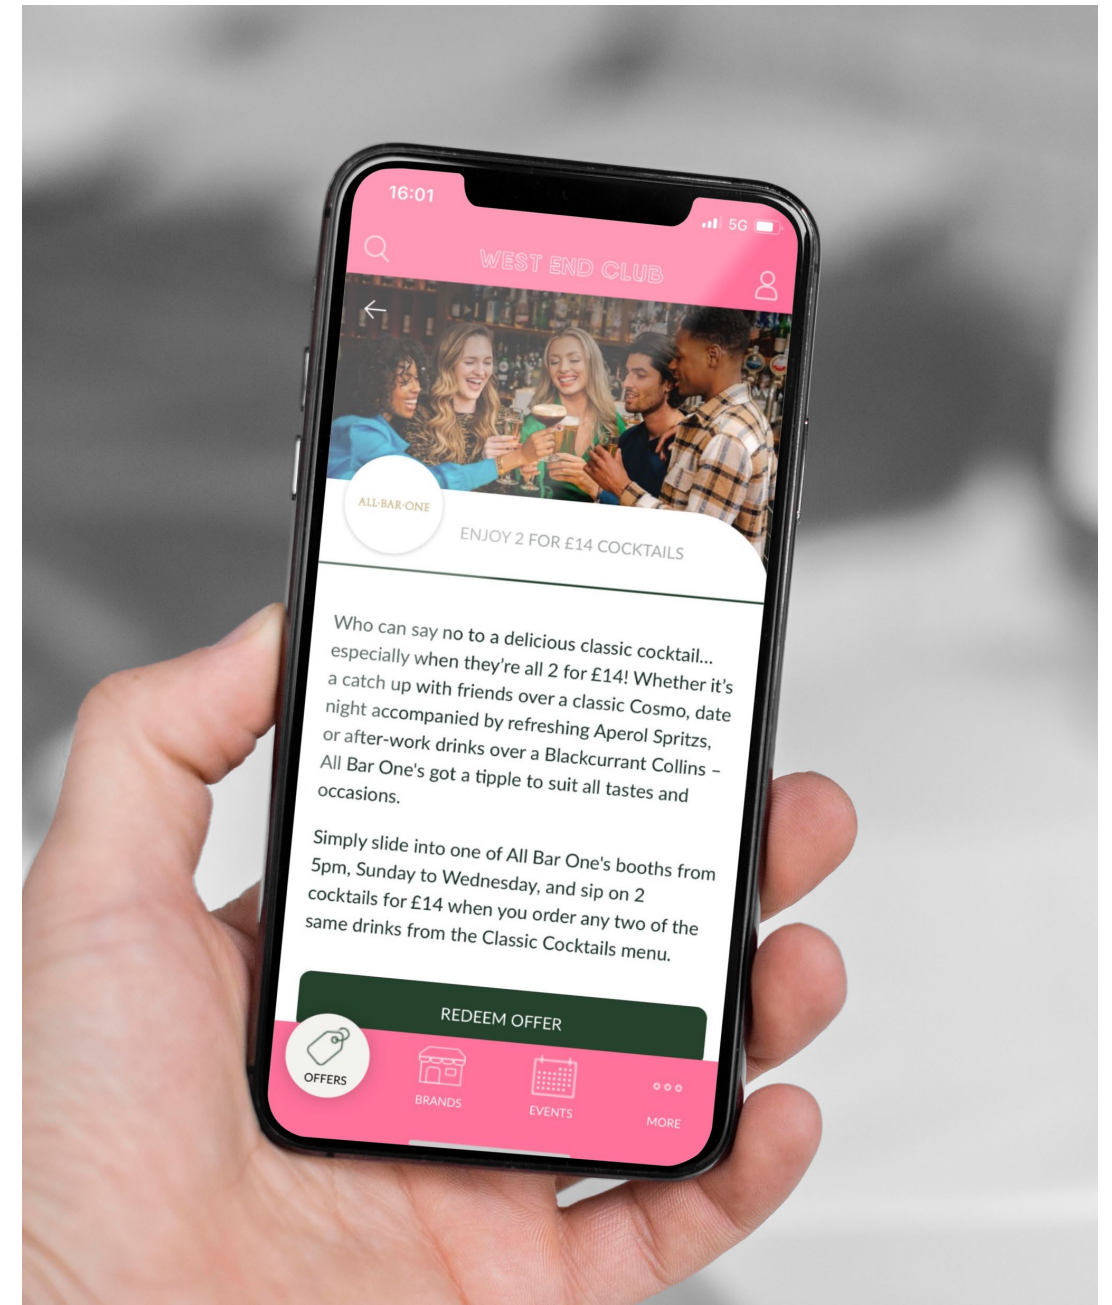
16:01

5G

WEST END CLUB

ALL·BAR·ONE

ENJOY 2 FOR £14 COCKTAILS

Who can say no to a delicious classic cocktail... especially when they're all 2 for £14! Whether it's a catch up with friends over a classic Cosmo, date night accompanied by refreshing Aperol Spritzs, or after-work drinks over a Blackcurrant Collins – All Bar One's got a tipple to suit all tastes and occasions.

Simply slide into one of All Bar One's booths from 5pm, Sunday to Wednesday, and sip on 2 cocktails for £14 when you order any two of the same drinks from the Classic Cocktails menu.

REDEEM OFFER

OFFERS

BRANDS

EVENTS

MORE